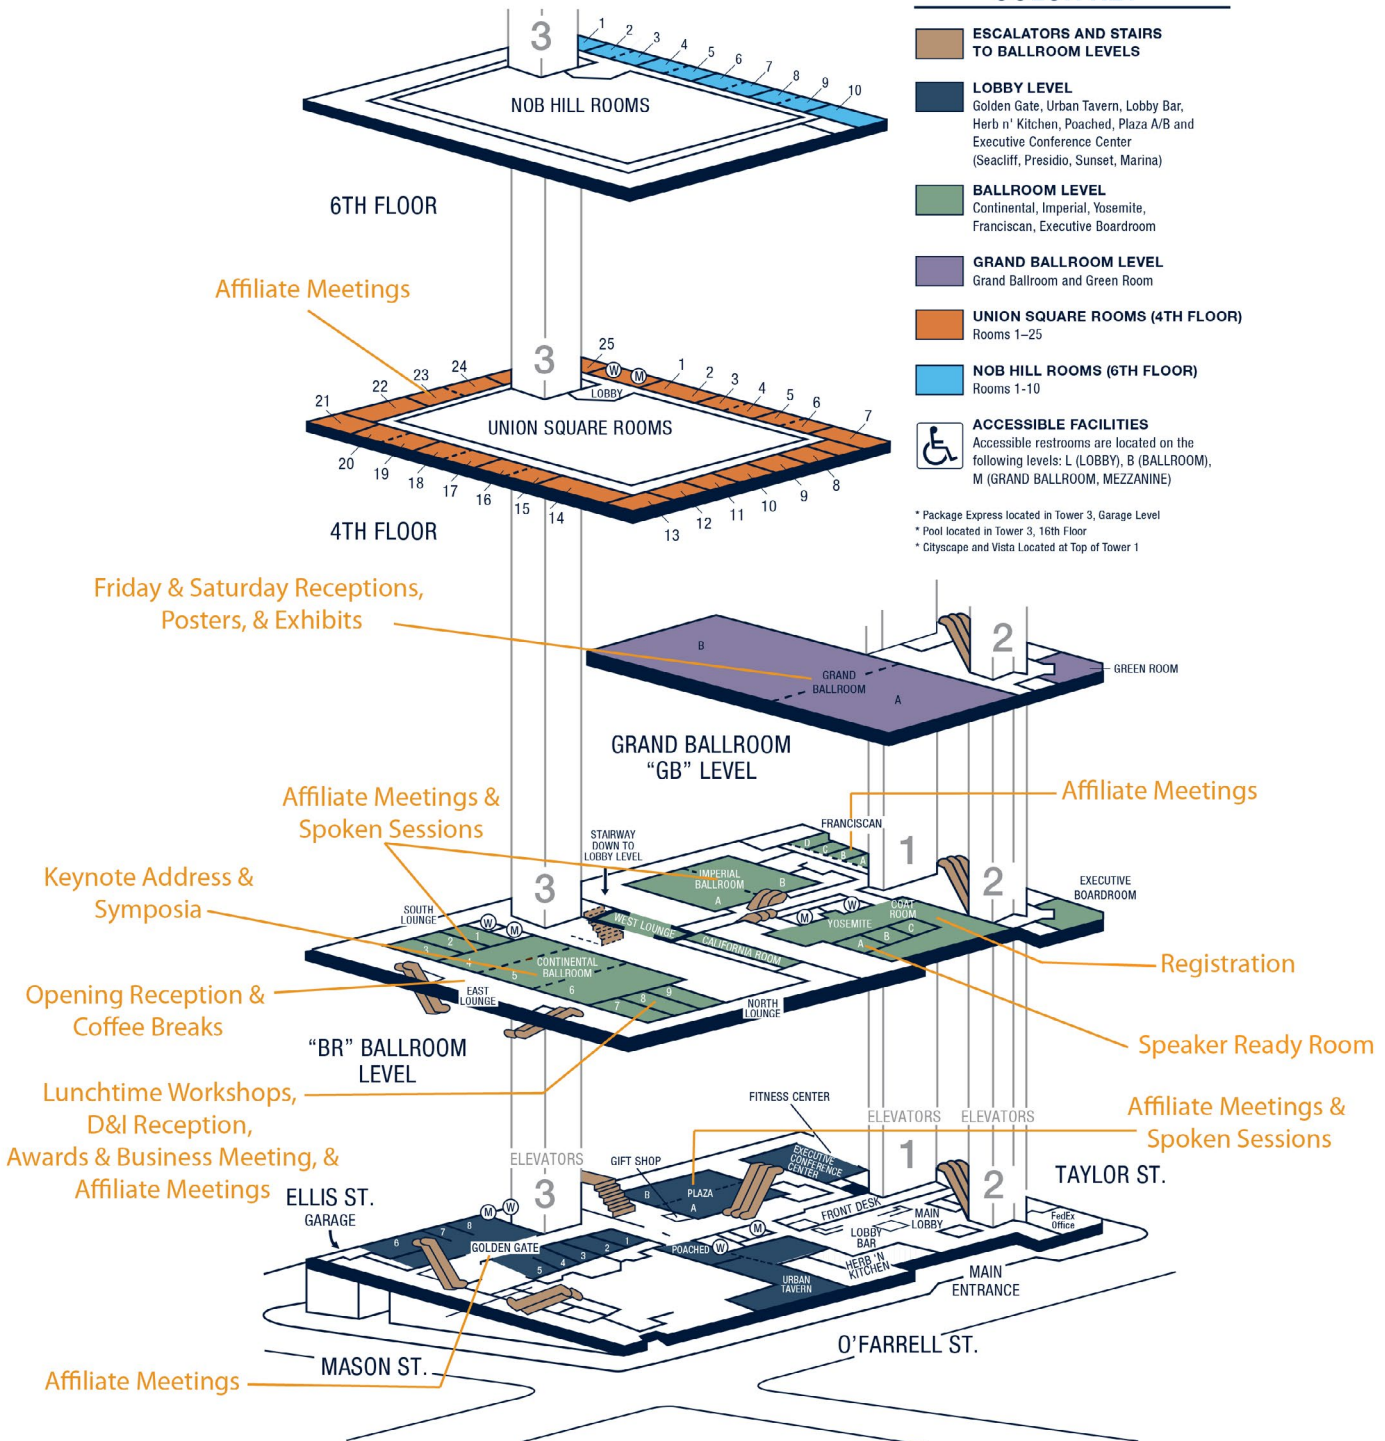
ESCALATORS AND STAIRS TO BALLROOM LEVELS

LOBBY LEVEL
Golden Gate, Urban Tavern, Lobby Bar, Herb n' Kitchen, Poached, Plaza A/B and Executive Conference Center (Seacliff, Presidio, Sunset, Marina)

BALLROOM LEVEL
Continental, Imperial, Yosemite, Franciscan, Executive Boardroom

GRAND BALLROOM LEVEL
Grand Ballroom and Green Room

UNION SQUARE ROOMS (4TH FLOOR)
Rooms 1–25

NOB HILL ROOMS (6TH FLOOR)
Rooms 1-10

ACCESSIBLE FACILITIES
Accessible restrooms are located on the following levels: L (LOBBY), B (BALLROOM), M (GRAND BALLROOM, MEZZANINE)

* Package Express located in Tower 3, Garage Level
* Pool located in Tower 3, 16th Floor
* Cityscape and Vista Located at Top of Tower 1

3 1 2 3 4 5 6 7 8 9 10
NOB HILL ROOMS
6TH FLOOR

Affiliate Meetings

3 25 W M LOBBY 1 2 3 4 5 6 7 8 9 10 11 12 13 14 15 16 17 18 19 20 21 22 23 24
UNION SQUARE ROOMS
4TH FLOOR

Friday & Saturday Receptions, Posters, & Exhibits

B GRAND BALLROOM A 2 GREEN ROOM
GRAND BALLROOM "GB" LEVEL

Affiliate Meetings & Spoken Sessions

Affiliate Meetings

FRANCISCAN D C B A 1 2 EXECUTIVE BOARDROOM
STAIRWAY DOWN TO LOBBY LEVEL
IMPERIAL BALLROOM B A
Keynote Address & Symposia
3 SOUTH LOUNGE W M WEST LOUNGE CALIFORNIA ROOM M W YOSEMITE OAK ROOM B C A
CONTINENTAL BALLROOM 1 2 3 4 5 6 7 8 9
Registration
Opening Reception & Coffee Breaks
EAST LOUNGE NORTH LOUNGE
Speaker Ready Room
"BR" BALLROOM LEVEL

Lunchtime Workshops, D&I Reception, Awards & Business Meeting, & Affiliate Meetings

FITNESS CENTER ELEVATORS ELEVATORS
Affiliate Meetings & Spoken Sessions
ELEVATORS 3 GIFT SHOP EXECUTIVE CONFERENCE CENTER 1 2 TAYLOR ST.
ELLIS ST. GARAGE
PLAZA B A FRONT DESK MAIN LOBBY LOBBY BAR FedEx Office
M W 6 7 8 GOLDEN GATE 5 4 3 2 1 POACHED W M HERB 'N KITCHEN URBAN TAVERN
MAIN ENTRANCE
O'FARRELL ST.
MASON ST.
Affiliate Meetings